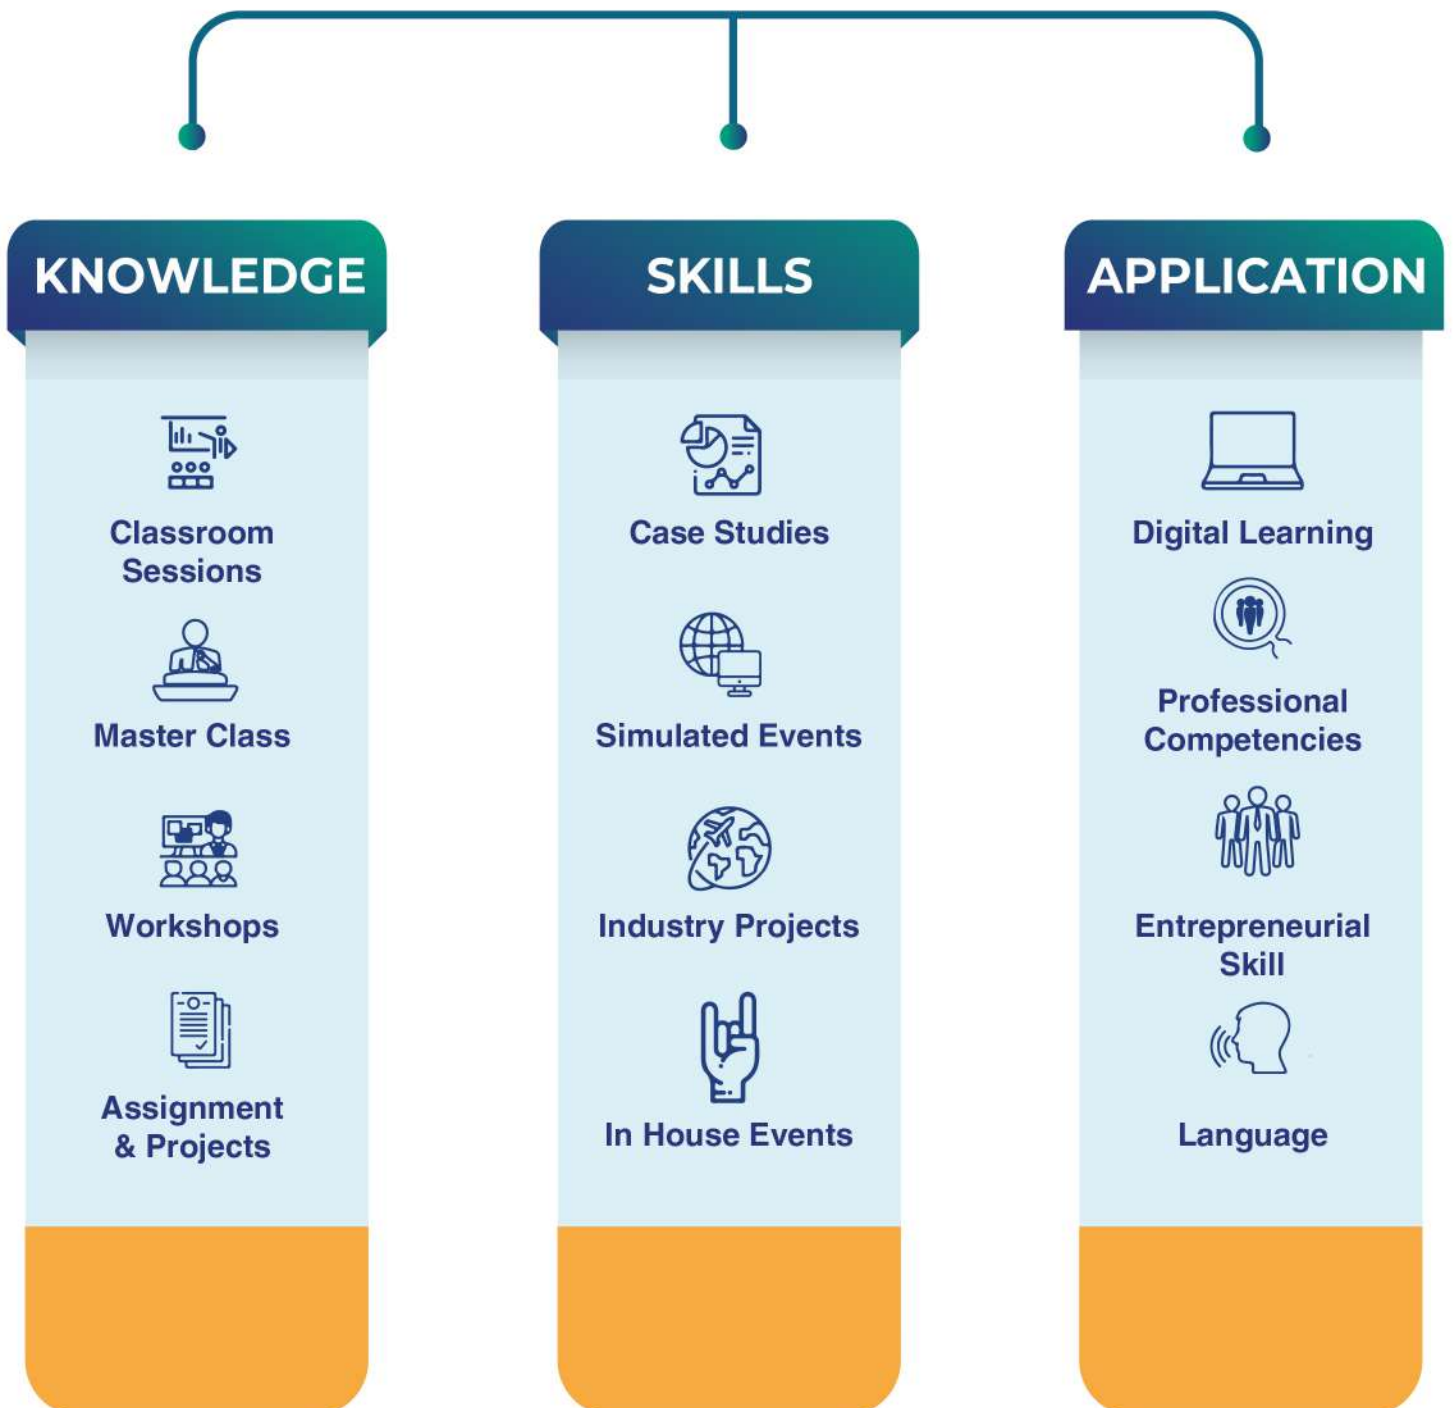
KNOWLEDGE

Classroom Sessions

Master Class

Workshops

Assignment & Projects

SKILLS

Case Studies

Simulated Events

Industry Projects

In House Events

APPLICATION

Digital Learning

Professional Competencies

Entrepreneurial Skill

Language